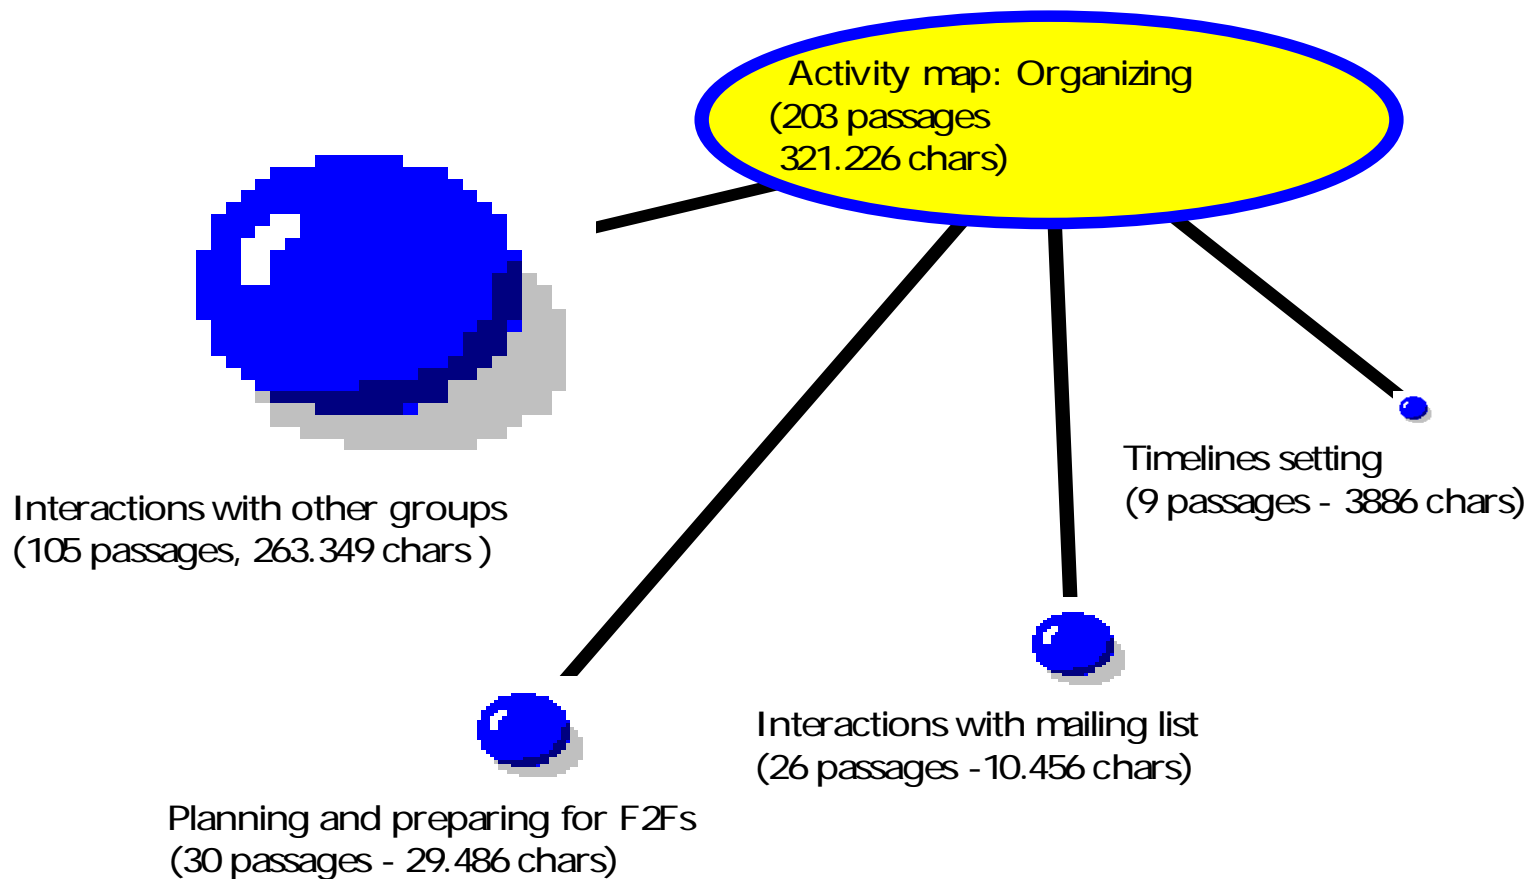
Activity map: Organizing
(203 passages
321.226 chars)

Interactions with other groups
(105 passages, 263.349 chars )

Timelines setting
(9 passages - 3886 chars)

Interactions with mailing list
(26 passages -10.456 chars)

Planning and preparing for F2Fs
(30 passages - 29.486 chars)